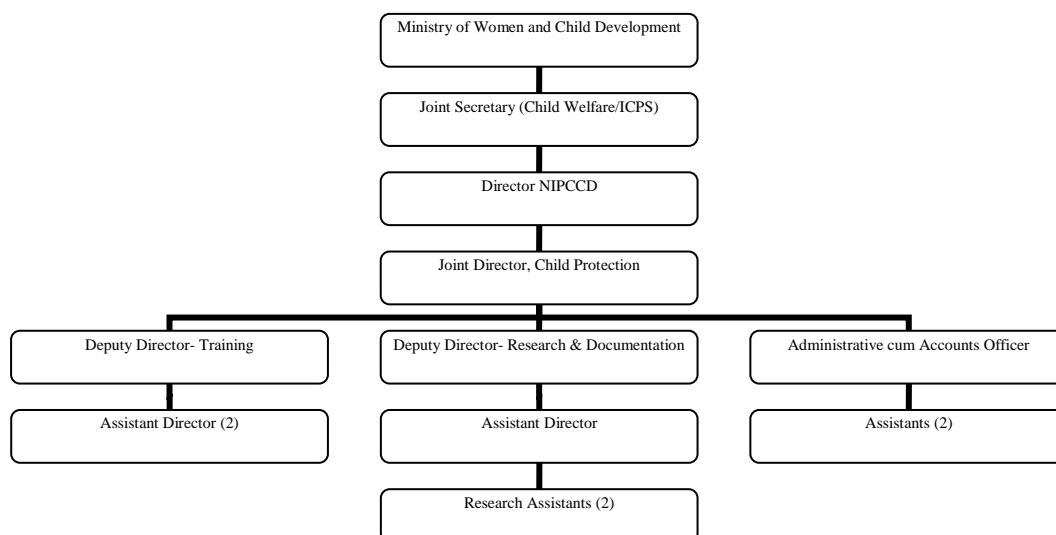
Ministry of Women and Child Development

Joint Secretary (Child Welfare/ICPS)

Director NIPCCD

Joint Director, Child Protection

Deputy Director- Training

Assistant Director (2)

Deputy Director- Research & Documentation

Assistant Director

Research Assistants (2)

Administrative cum Accounts Officer

Assistants (2)